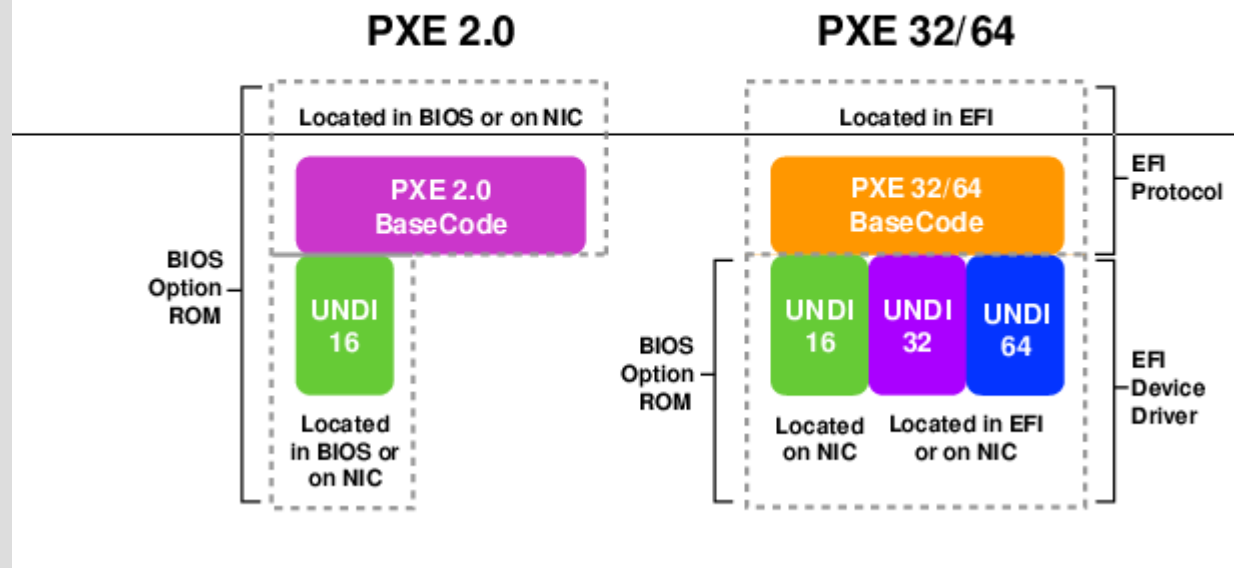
PXE 2.0

Located in BIOS or on NIC

PXE 2.0 BaseCode

BIOS Option ROM

UNDI 16

Located in BIOS or on NIC

PXE 32/64

Located in EFI

PXE 32/64 BaseCode

EFI Protocol

BIOS Option ROM

UNDI 16

UNDI 32

UNDI 64

Located on NIC

Located in EFI or on NIC

EFI Device Driver